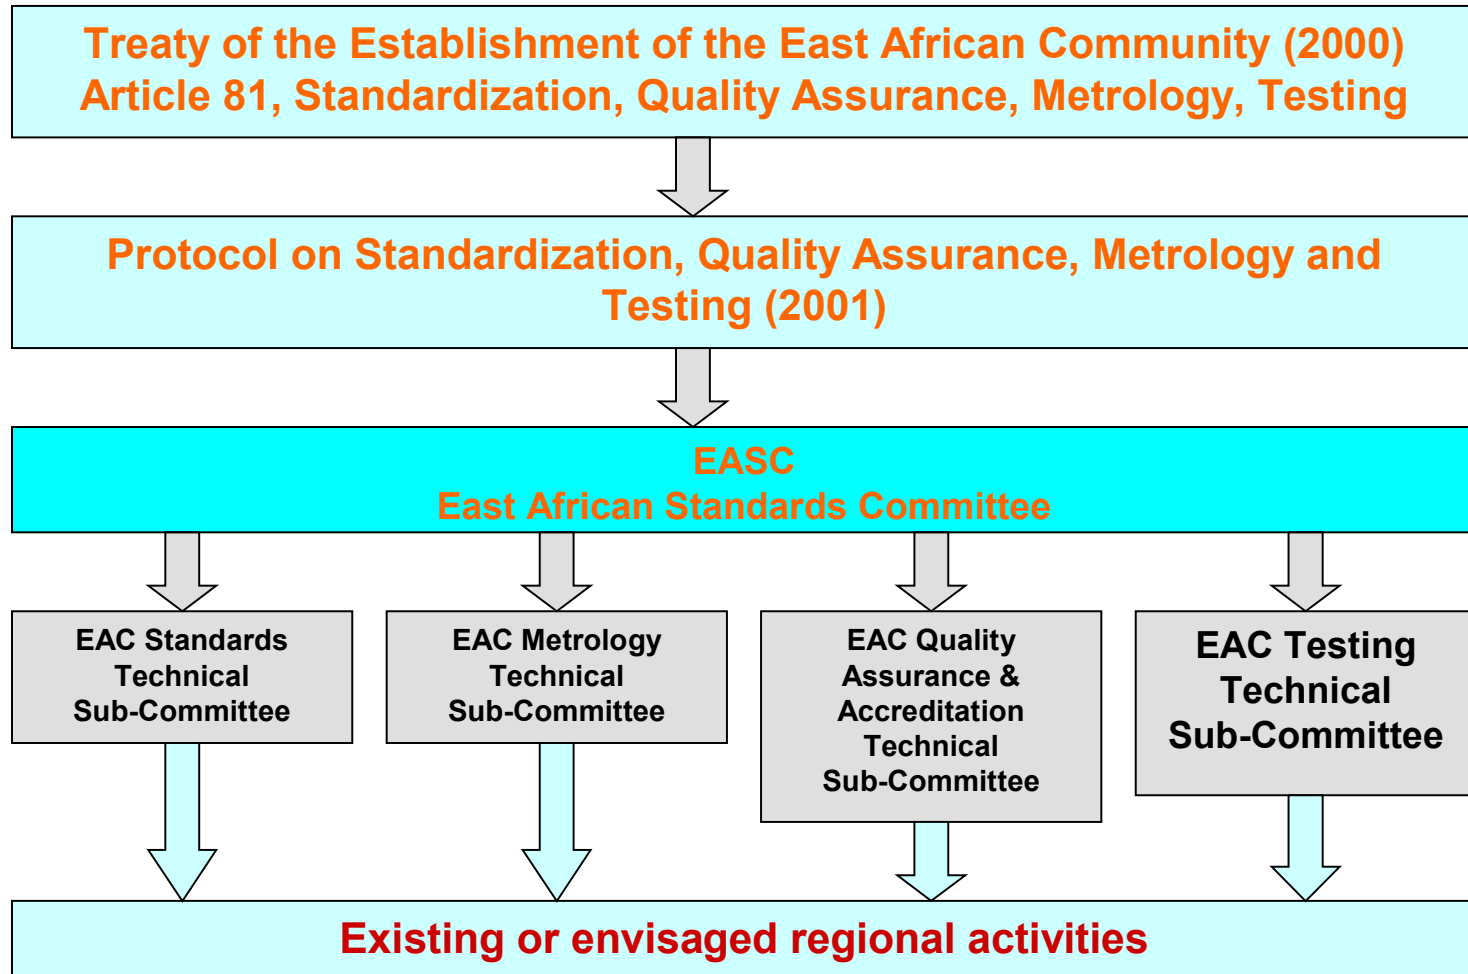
Treaty of the Establishment of the East African Community (2000)
Article 81, Standardization, Quality Assurance, Metrology, Testing

Protocol on Standardization, Quality Assurance, Metrology and Testing (2001)

EASC
East African Standards Committee

EAC Standards Technical Sub-Committee

EAC Metrology Technical Sub-Committee

EAC Quality Assurance & Accreditation Technical Sub-Committee

EAC Testing Technical Sub-Committee

Existing or envisaged regional activities